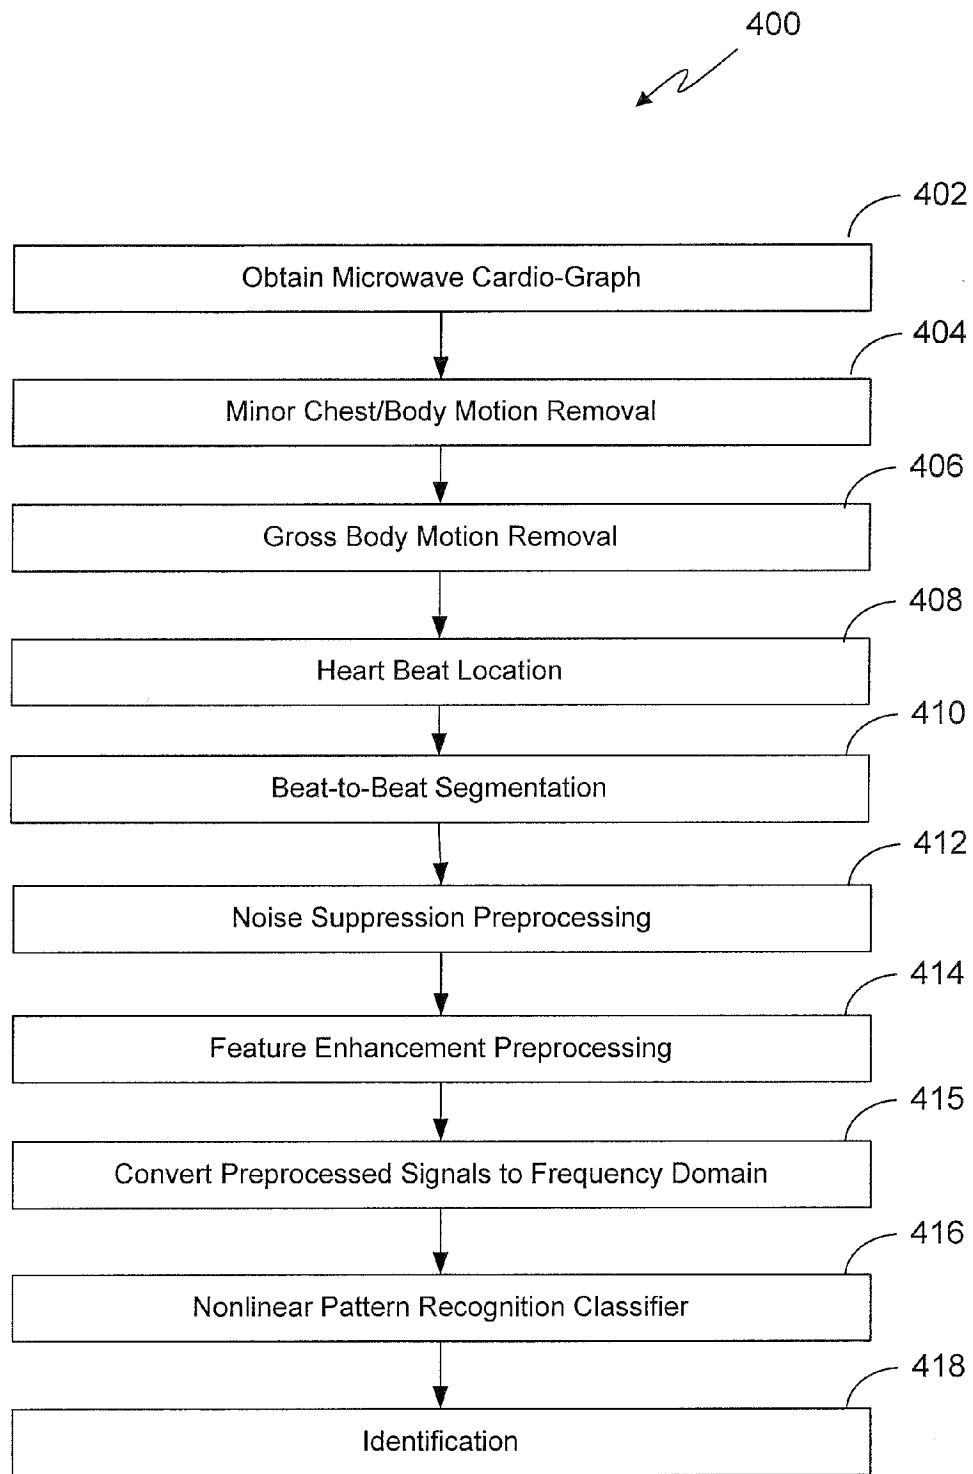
400

402

Obtain Microwave Cardio-Graph

404

Minor Chest/Body Motion Removal

406

Gross Body Motion Removal

408

Heart Beat Location

410

Beat-to-Beat Segmentation

412

Noise Suppression Preprocessing

414

Feature Enhancement Preprocessing

415

Convert Preprocessed Signals to Frequency Domain

416

Nonlinear Pattern Recognition Classifier

418

Identification